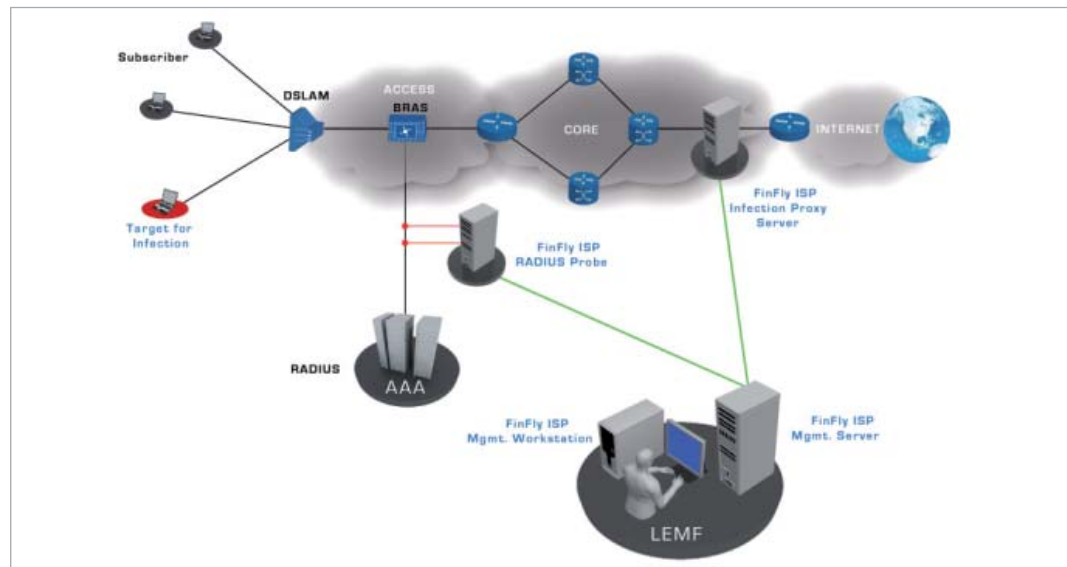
Subscriber

DSLAM

ACCESS

BRAS

CORE

INTERNET

Target for Infection

FinFly ISP Infection Proxy Server

FinFly ISP RADIUS Probe

RADIUS

AAA

FinFly ISP Mgmt. Workstation

FinFly ISP Mgmt. Server

LEMF